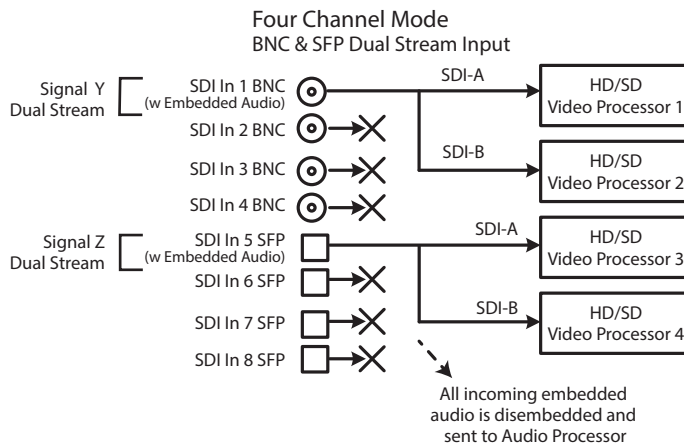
Four Channel Mode
BNC & SFP Dual Stream Input

Signal Y Dual Stream

SDI In 1 BNC (w Embedded Audio)

SDI-A

HD/SD Video Processor 1

SDI In 2 BNC

SDI-B

SDI In 3 BNC

HD/SD Video Processor 2

SDI In 4 BNC

Signal Z Dual Stream

SDI In 5 SFP (w Embedded Audio)

SDI-A

HD/SD Video Processor 3

SDI In 6 SFP

SDI In 7 SFP

SDI-B

HD/SD Video Processor 4

SDI In 8 SFP

All incoming embedded audio is disembedded and sent to Audio Processor